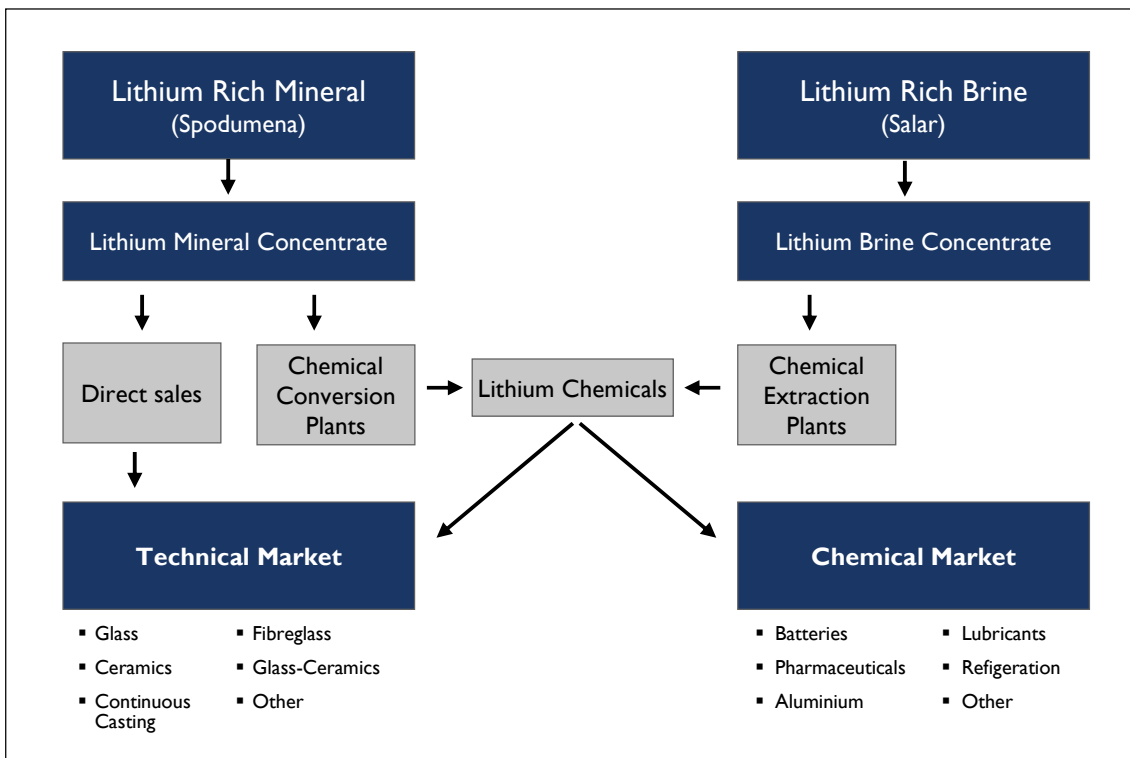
Lithium Rich Mineral
(Spodumena)

Lithium Rich Brine
(Salar)

Lithium Mineral Concentrate

Lithium Brine Concentrate

Direct sales

Chemical Conversion Plants

Lithium Chemicals

Chemical Extraction Plants

Technical Market

Chemical Market

- Glass
- Ceramics
- Continuous Casting
- Fibreglass
- Glass-Ceramics
- Other

- Batteries
- Pharmaceuticals
- Aluminium
- Lubricants
- Refigeration
- Other